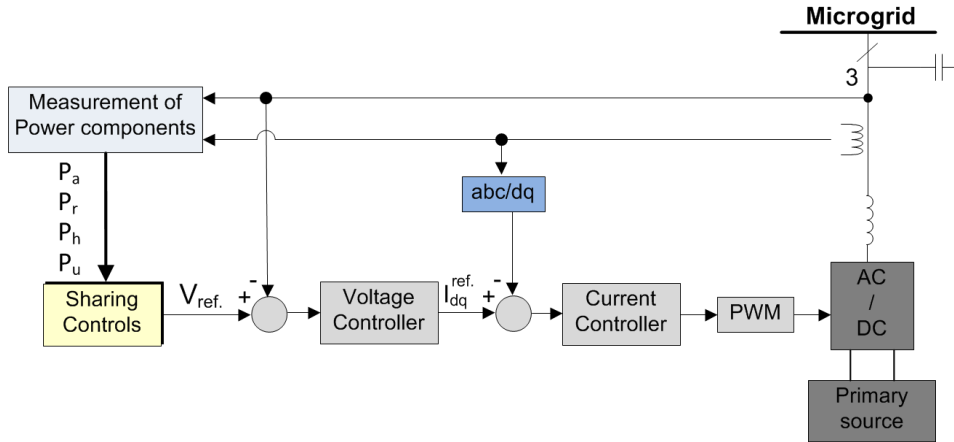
Microgrid

3

Measurement of Power components

$P_a$
$P_r$
$P_h$
$P_u$

abc/dq

Sharing Controls

$V_{ref.}$

+

-

Voltage Controller

$I_{dq}^{ref.}$

+

-

Current Controller

PWM

AC / DC

Primary source